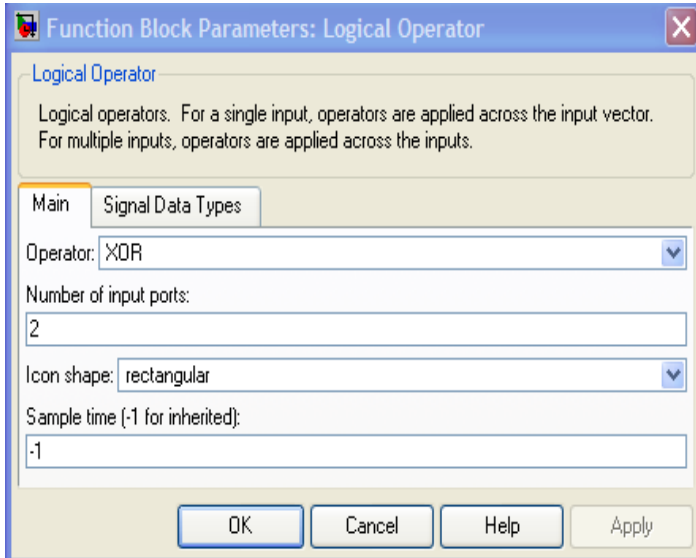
Function Block Parameters: Logical Operator

Logical Operator

Logical operators. For a single input, operators are applied across the input vector. For multiple inputs, operators are applied across the inputs.

Main | Signal Data Types

Operator: XOR

Number of input ports:

2

Icon shape: rectangular

Sample time (-1 for inherited):

-1

OK | Cancel | Help | Apply